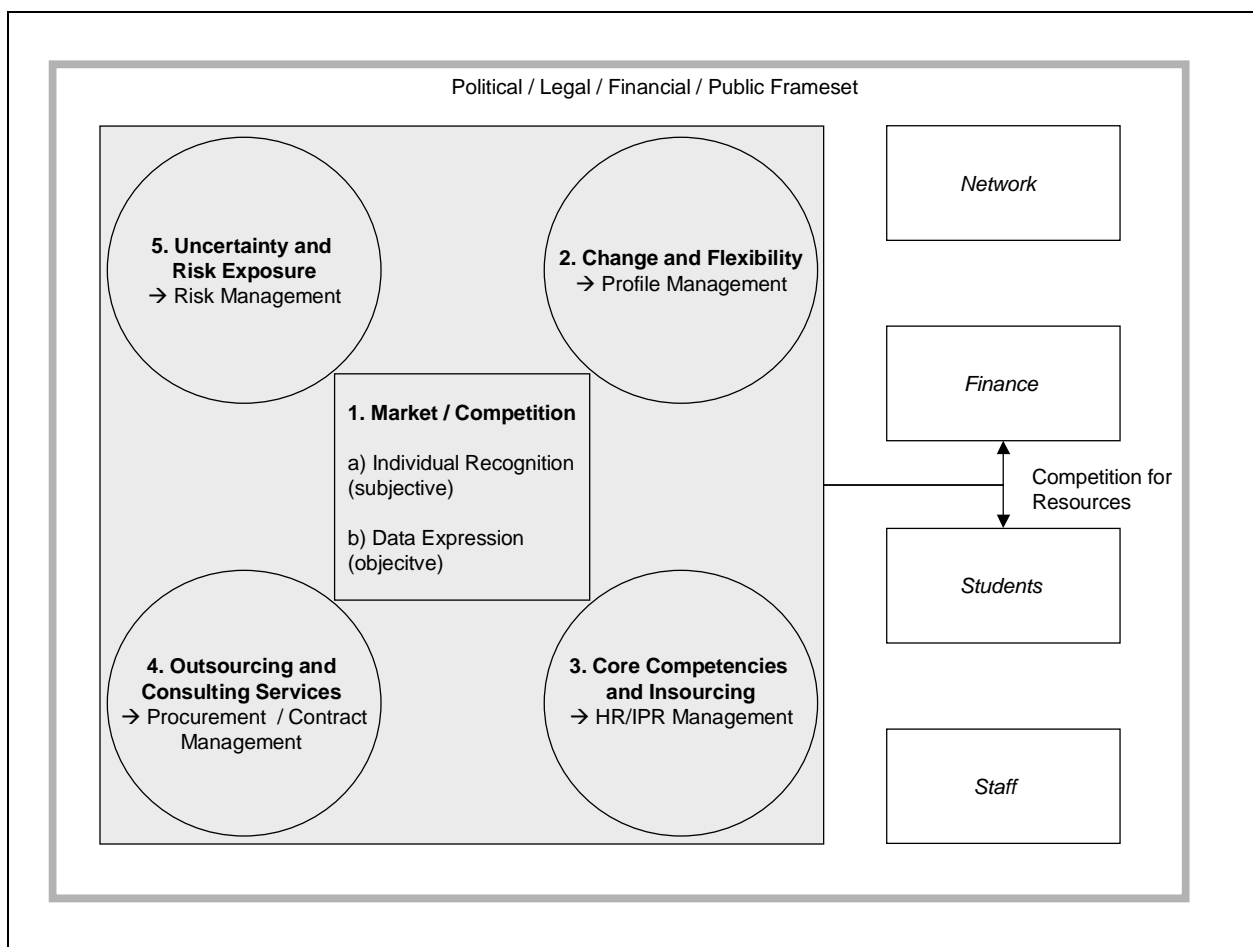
Political / Legal / Financial / Public Frameset

5. Uncertainty and Risk Exposure
→ Risk Management

2. Change and Flexibility
→ Profile Management

Network

1. Market / Competition

a) Individual Recognition (subjective)

b) Data Expression (objecitve)

Finance

Competition for Resources

Students

4. Outsourcing and Consulting Services
→ Procurement / Contract Management

3. Core Competencies and Insourcing
→ HR/IPR Management

Staff